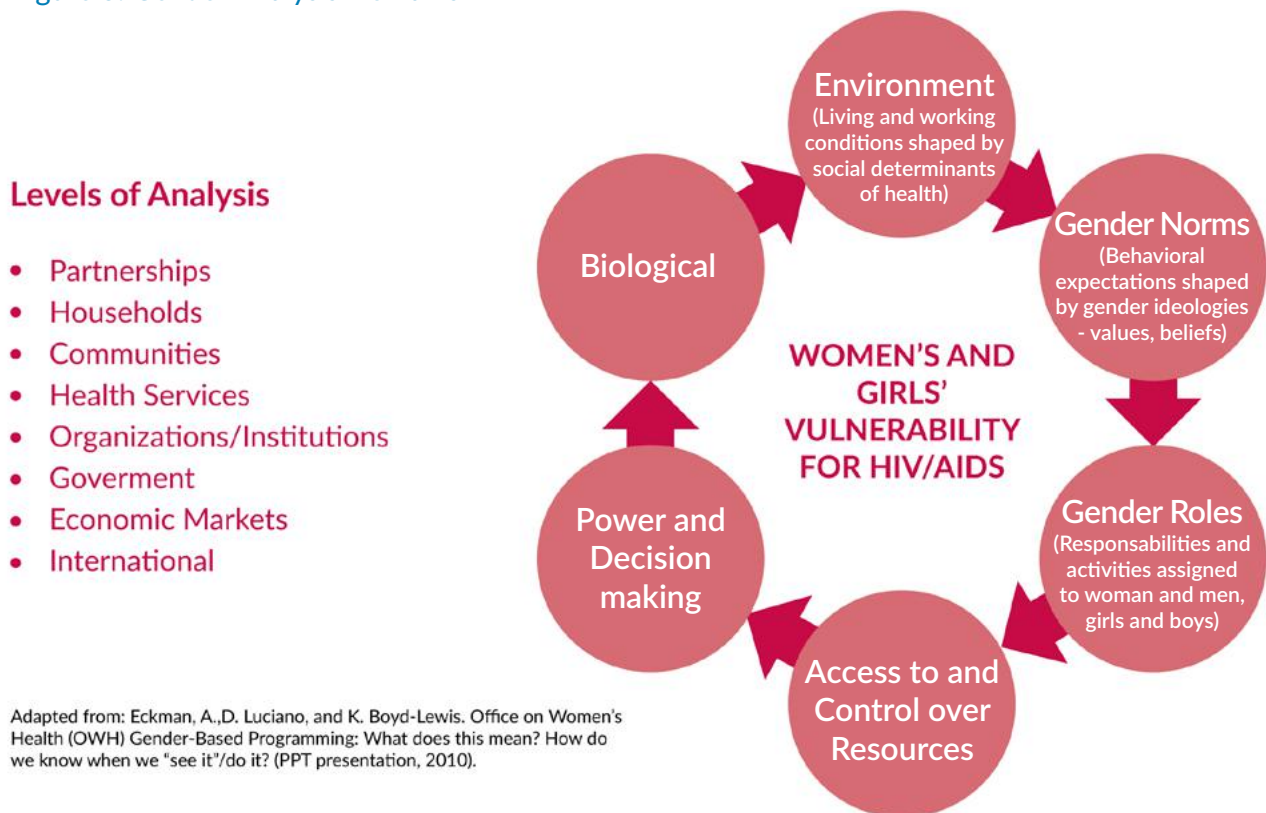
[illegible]

Levels of Analysis

- Partnerships
- Households
- Communities
- Health Services
- Organizations/Institutions
- Goverment
- Economic Markets
- International

Environment
(Living and working conditions shaped by social determinants of health)

Gender Norms
(Behavioral expectations shaped by gender ideologies - values, beliefs)

Gender Roles
(Responsabilities and activities assigned to woman and men, girls and boys)

Access to and Control over Resources

Power and Decision making

Biological

WOMEN'S AND GIRLS' VULNERABILITY FOR HIV/AIDS

Adapted from: Eckman, A.,D. Luciano, and K. Boyd-Lewis. Office on Women's Health (OWH) Gender-Based Programming: What does this mean? How do we know when we "see it"/do it? (PPT presentation, 2010).